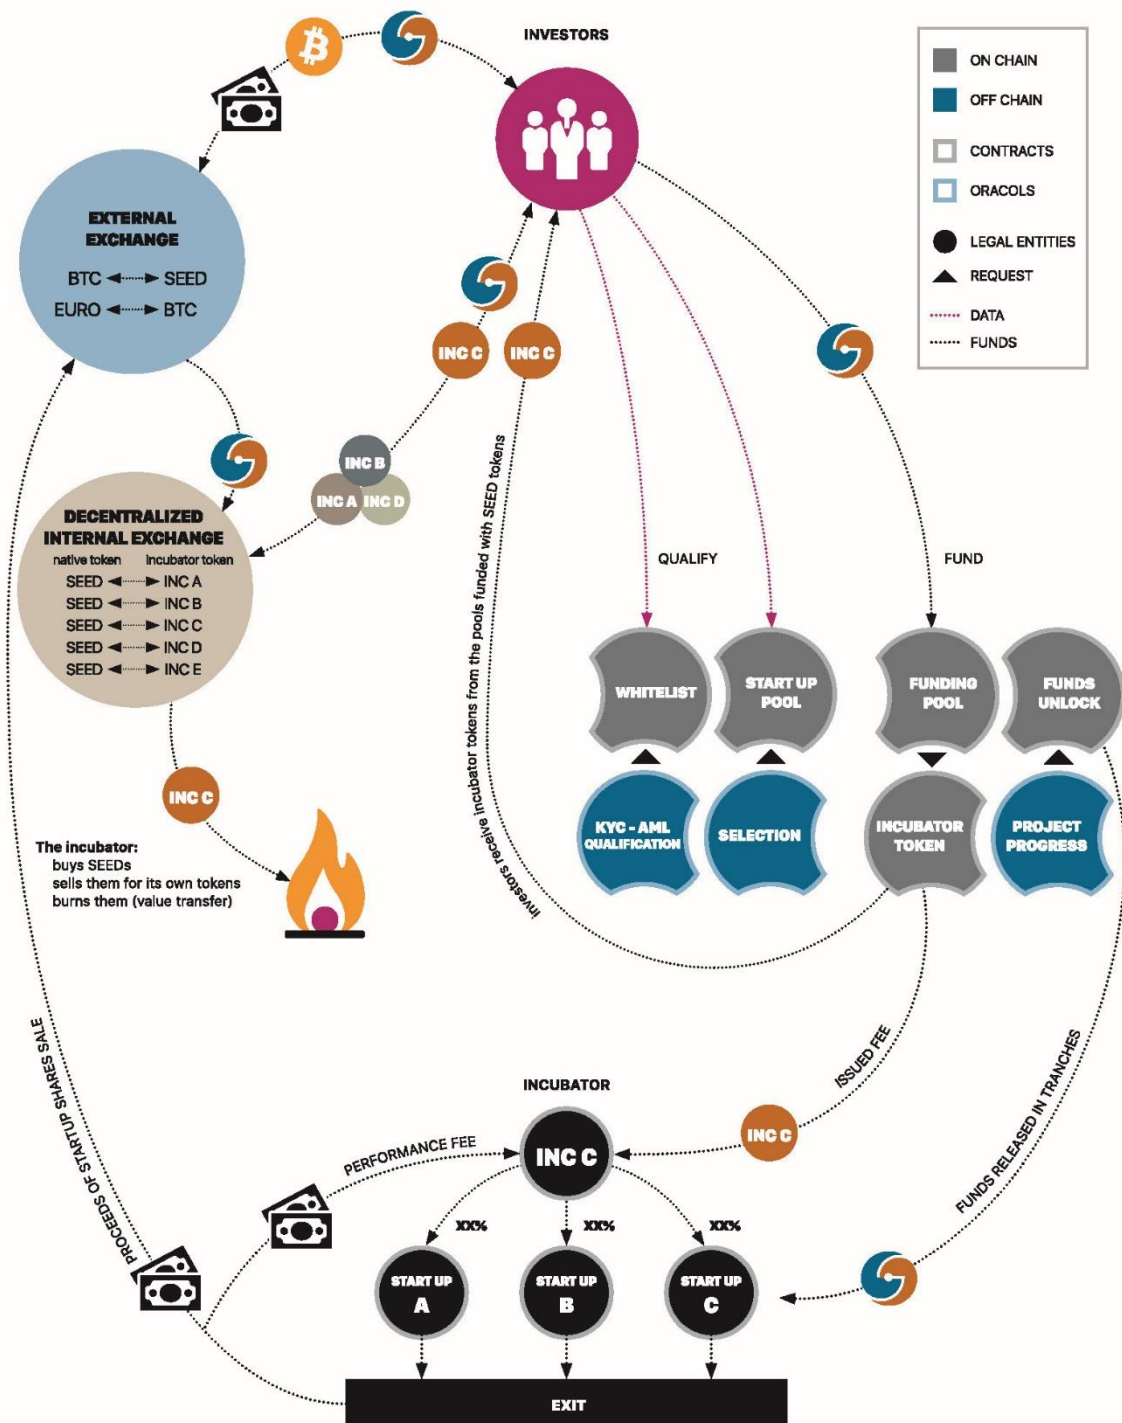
INVESTORS

ON CHAIN
OFF CHAIN
CONTRACTS
ORACOLS
LEGAL ENTITIES
REQUEST
DATA
FUNDS

EXTERNAL EXCHANGE
BTC ◄····► SEED
EURO ◄····► BTC

INC C
INC C

INC B
INC A
INC D

DECENTRALIZED INTERNAL EXCHANGE
native token
incubator token
SEED ◄····► INC A
SEED ◄····► INC B
SEED ◄····► INC C
SEED ◄····► INC D
SEED ◄····► INC E

INC C

The incubator:
buys SEEDs
sells them for its own tokens
burns them (value transfer)

Investors receive incubator tokens from the pools funded with SEED tokens

QUALIFY

FUND

WHITELIST

START UP POOL

FUNDING POOL

FUNDS UNLOCK

KYC - AML QUALIFICATION

SELECTION

INCUBATOR TOKEN

PROJECT PROGRESS

PROCEEDS OF STARTUP SHARES SALE

ISSUED FEE

FUNDS RELEASED IN TRANCHES

INCUBATOR

INC C

INC C

PERFORMANCE FEE

XX%
XX%
XX%

START UP A

START UP B

START UP C

EXIT